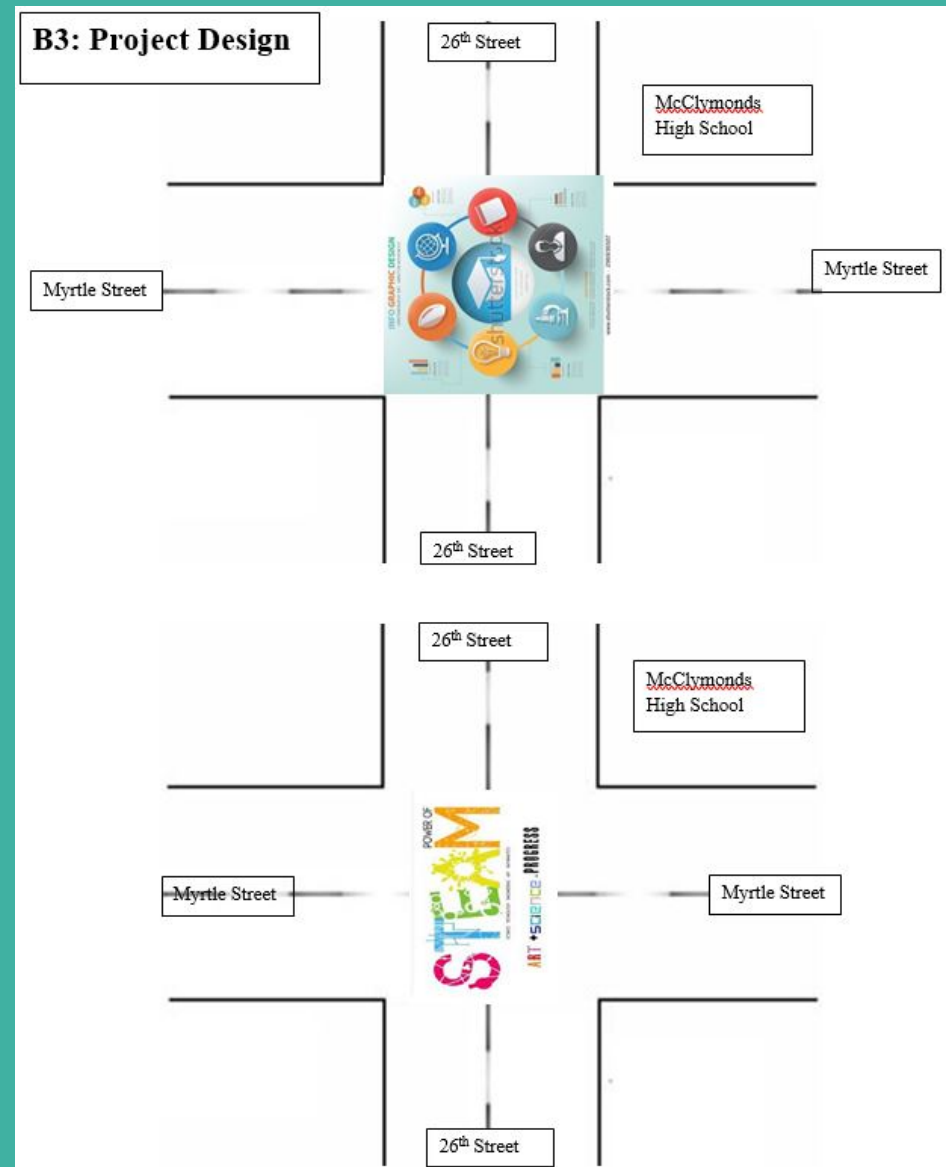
B3: Project Design

$26^{th}$ Street

McClymonds High School

INFO GRAPHIC DESIGN

shutterstock

Myrtle Street

Myrtle Street

$26^{th}$ Street

$26^{th}$ Street

McClymonds High School

POWER OF

STEAM

ART + SCIENCE = PROGRESS

Myrtle Street

Myrtle Street

$26^{th}$ Street